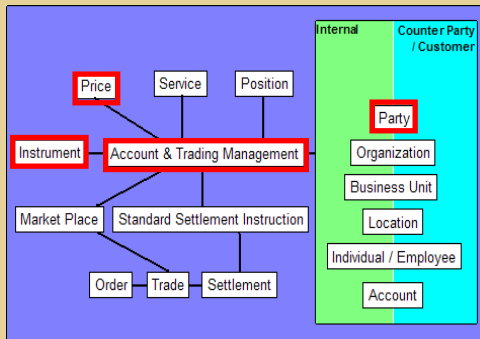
Price
Service
Position
Instrument
Account & Trading Management
Market Place
Standard Settlement Instruction
Order
Trade
Settlement

Internal
Counter Party / Customer
Party
Organization
Business Unit
Location
Individual / Employee
Account